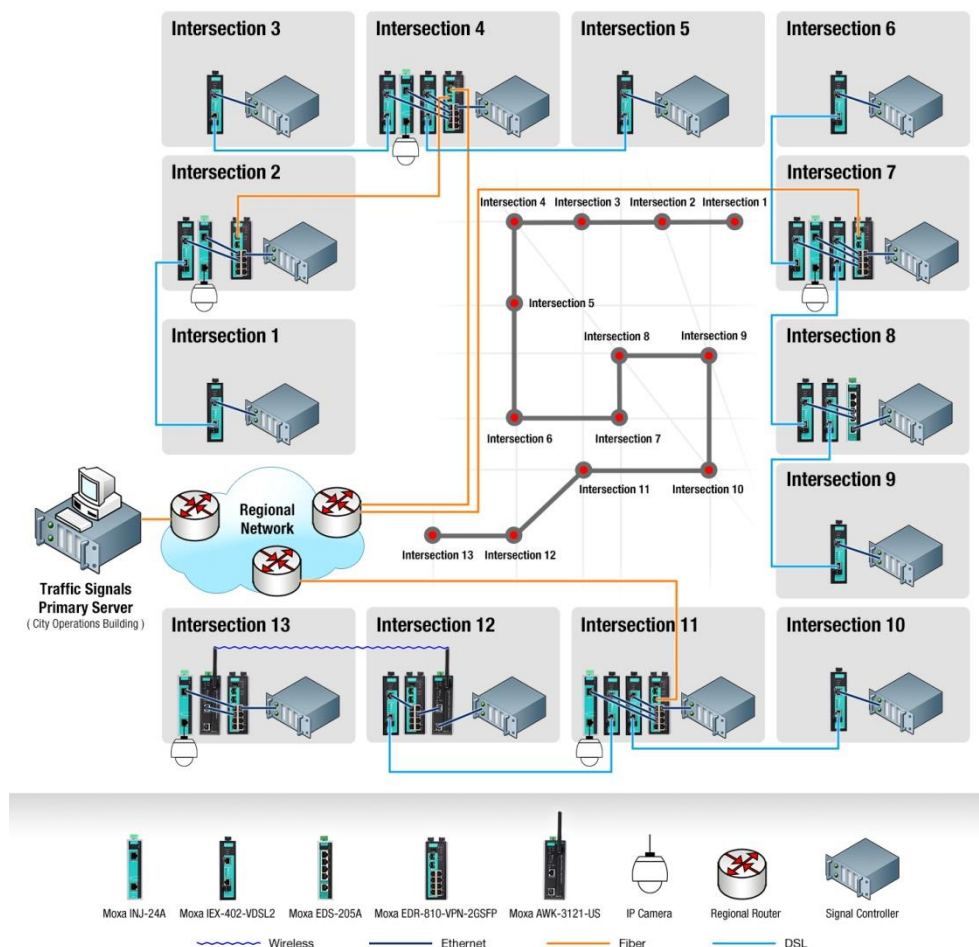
Intersection 3

Intersection 4

Intersection 5

Intersection 6

Intersection 2

Intersection 7

Intersection 4 Intersection 3 Intersection 2 Intersection 1

Intersection 5

Intersection 1

Intersection 8 Intersection 9

Intersection 8

Intersection 6 Intersection 7

Intersection 11 Intersection 10

Intersection 9

Regional Network

Intersection 13 Intersection 12

Traffic Signals Primary Server
( City Operations Building )

Intersection 13

Intersection 12

Intersection 11

Intersection 10

Moxa INJ-24A Moxa IEX-402-VDSL2 Moxa EDS-205A Moxa EDR-810-VPN-2GSFP Moxa AWK-3121-US IP Camera Regional Router Signal Controller

Wireless Ethernet Fiber DSL